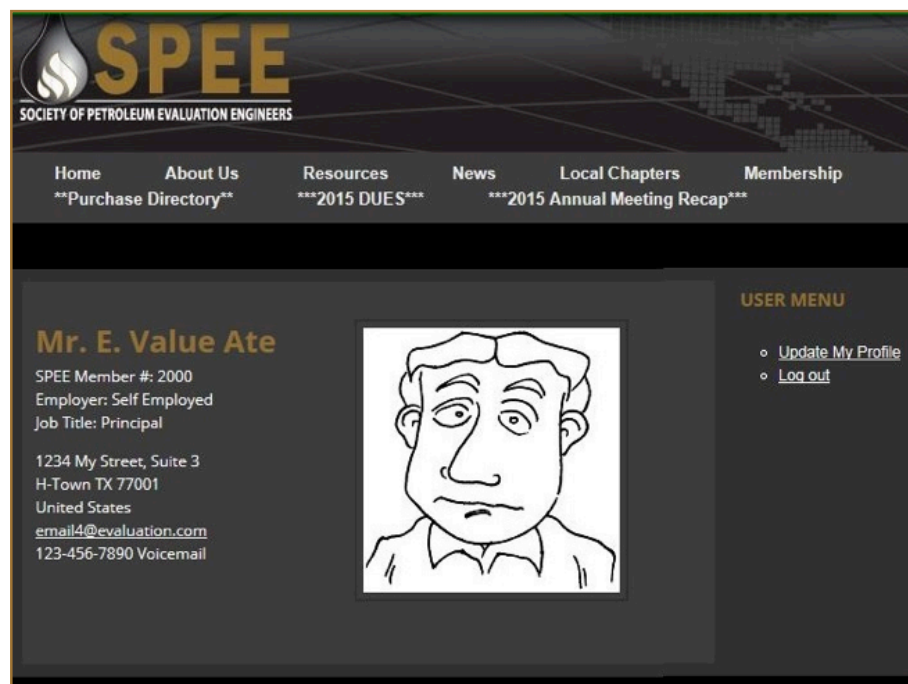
SPEE
SOCIETY OF PETROLEUM EVALUATION ENGINEERS

Home About Us Resources News Local Chapters Membership
**Purchase Directory** ***2015 DUES*** ***2015 Annual Meeting Recap***

Mr. E. Value Ate
SPEE Member #: 2000
Employer: Self Employed
Job Title: Principal

1234 My Street, Suite 3
H-Town TX 77001
United States
email4@evaluation.com
123-456-7890 Voicemail

USER MENU
Update My Profile
Log out